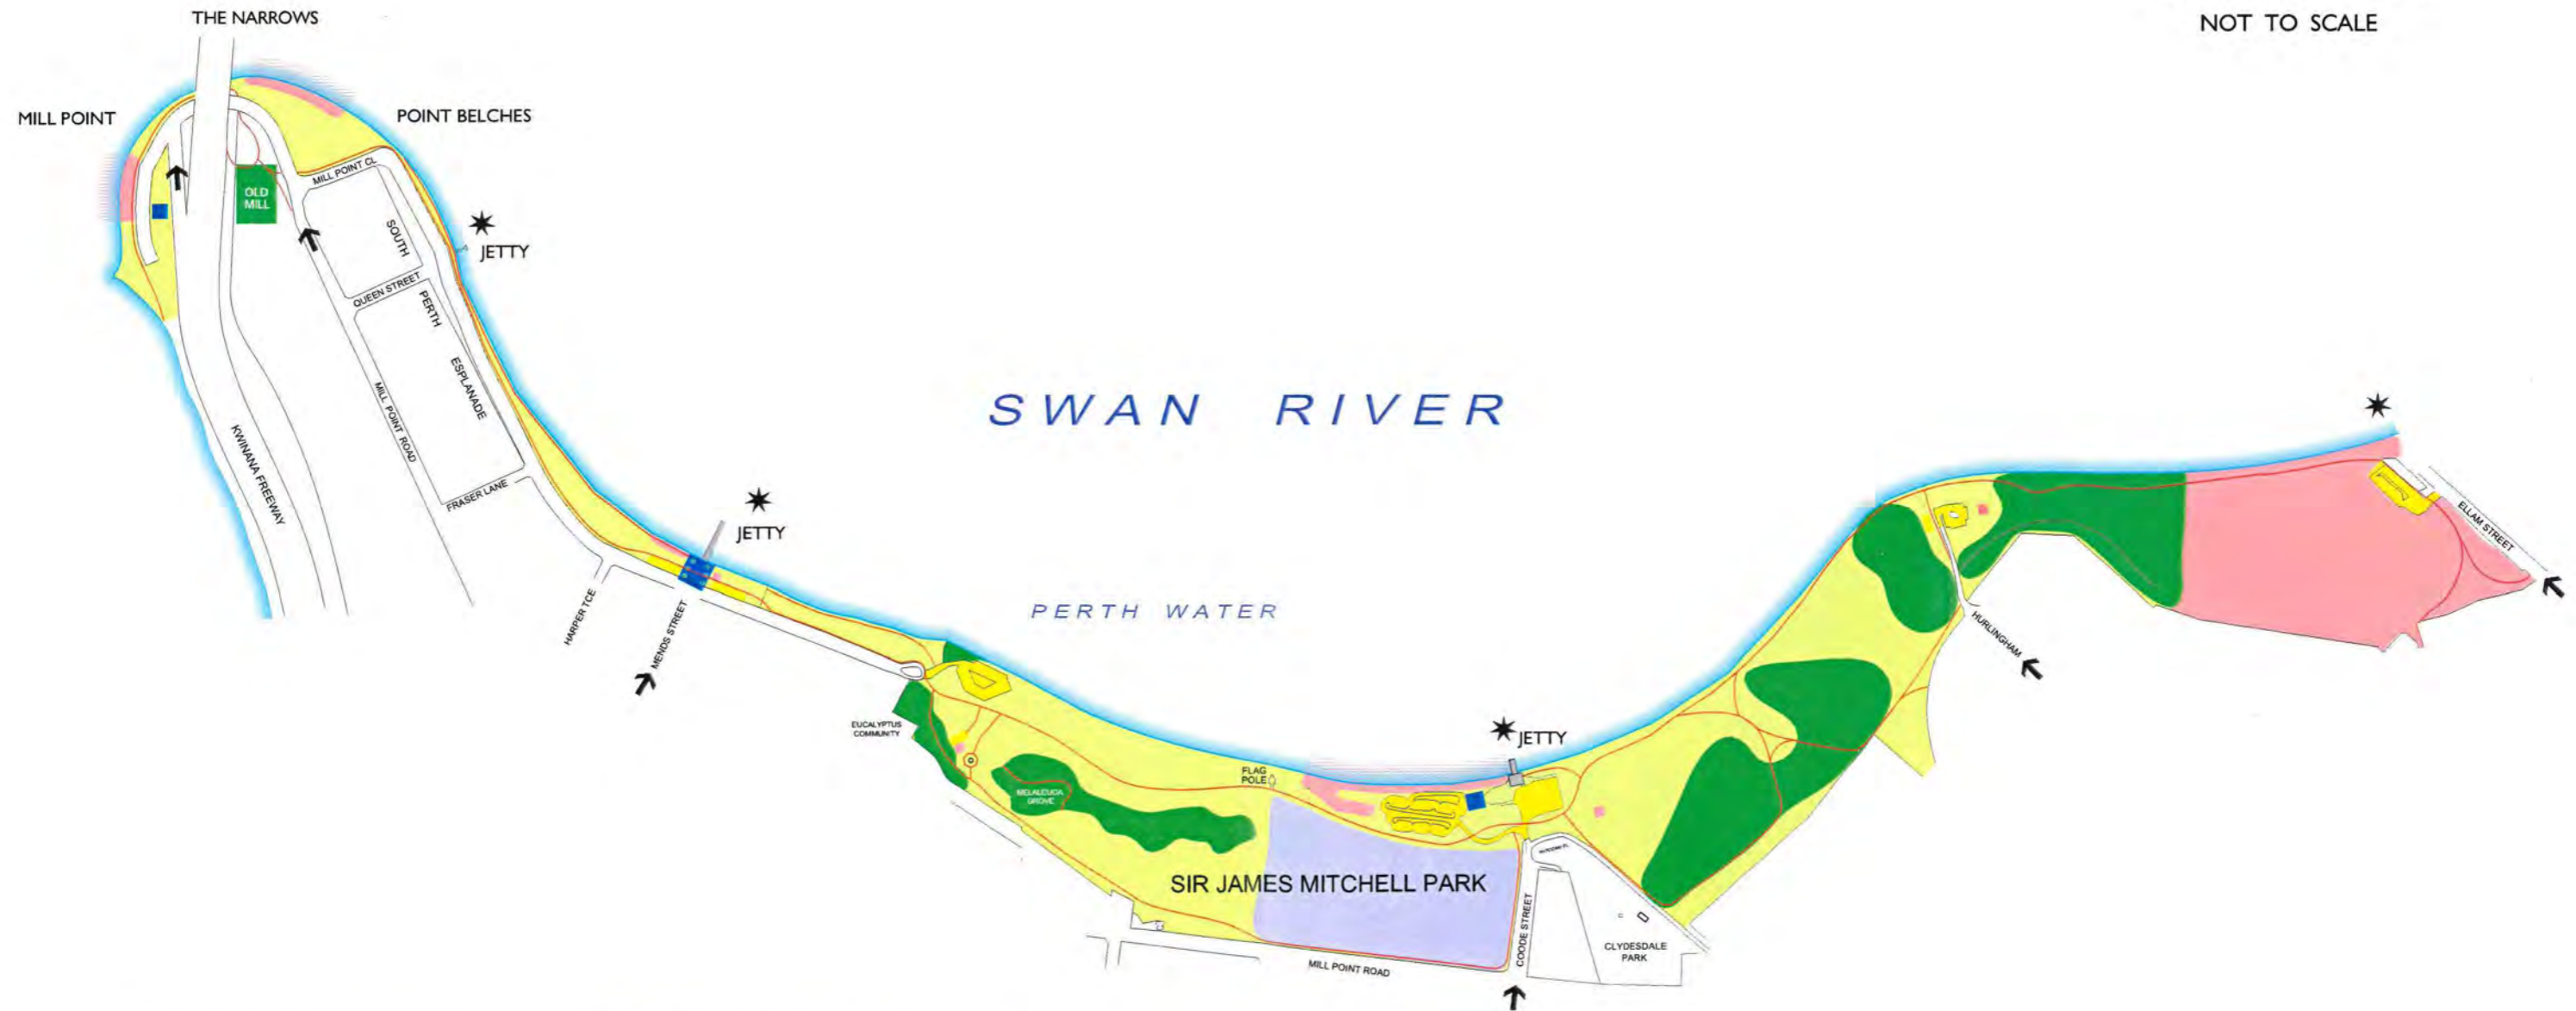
THE NARROWS

NOT TO SCALE

MILL POINT

POINT BELCHES

OLD MILL

MILL POINT CL

SOUTH

JETTY

QUEEN STREET

PERTH

ESPLANADE

MILL POINT ROAD

KWINANA FREEWAY

FRASER LANE

SWAN RIVER

JETTY

HARPER TCE

MENDS STREET

PERTH WATER

ELLAM STREET

HURLINGHAM

EUCALYPTUS COMMUNITY

MELALEUCA GROVE

FLAG POLE

JETTY

SIR JAMES MITCHELL PARK

COODE STREET

CLYDESDALE PARK

MILL POINT ROAD